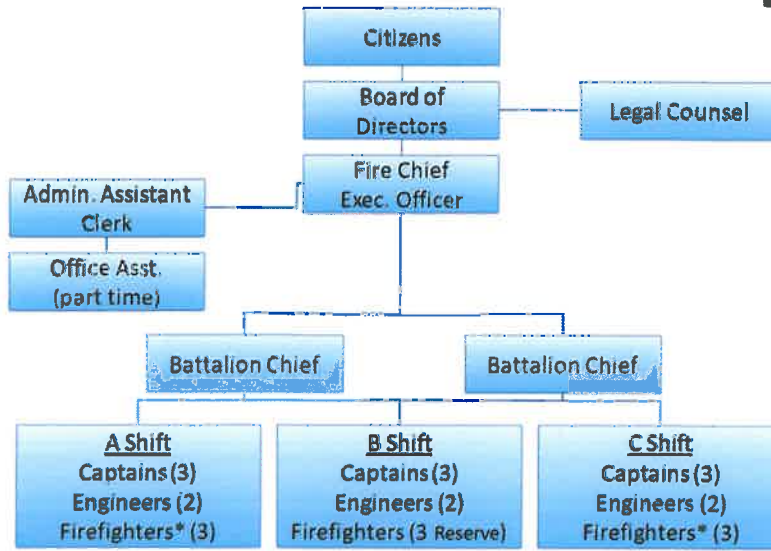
Citizens

Board of Directors

Legal Counsel

Fire Chief
Exec. Officer

Admin. Assistant
Clerk

Office Asst.
(part time)

Battalion Chief

Battalion Chief

A Shift
Captains (3)
Engineers (2)
Firefighters* (3)

B Shift
Captains (3)
Engineers (2)
Firefighters (3 Reserve)

C Shift
Captains (3)
Engineers (2)
Firefighters* (3)